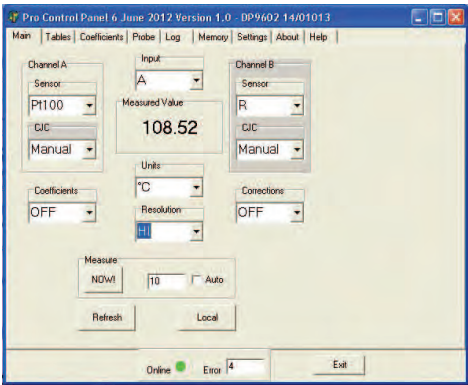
Pro Control Panel 6 June 2012 Version 1.0 - DP9602 14/01013

Main | Tables | Coefficients | Probe | Log | Memory | Settings | About | Help

Channel A

Sensor

Pt100

CJC

Manual

Input

A

Measured Value

108.52

Channel B

Sensor

R

CJC

Manual

Units

°C

Coefficients

OFF

Resolution

HI

Corrections

OFF

Measure

NOW!

10

Auto

Refresh

Local

Online

Error 4

Exit